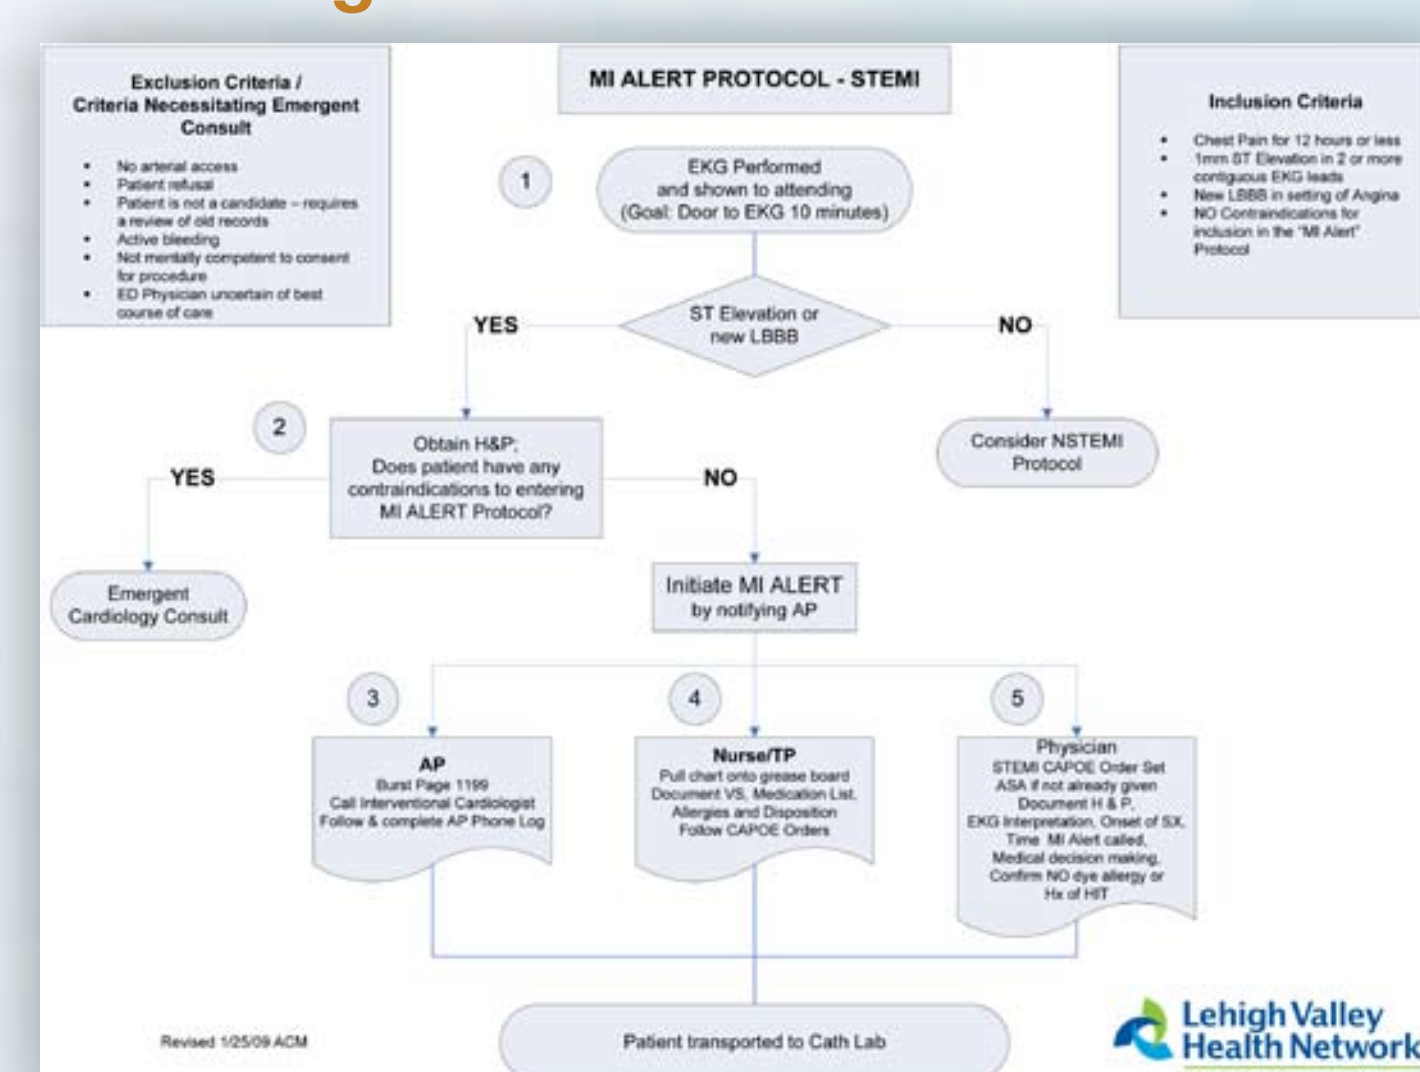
Exclusion Criteria / Criteria Necessitating Emergent Consult

- No arterial access
- Patient refusal
- Patient is not a candidate – requires a review of old records
- Active bleeding
- Not mentally competent to consent for procedure
- ED Physician uncertain of best course of care

MI ALERT PROTOCOL - STEMI

Inclusion Criteria

- Chest Pain for 12 hours or less
- 1mm ST Elevation in 2 or more contiguous EKG leads
- New LBBB in setting of Angina
- NO Contraindications for inclusion in the "MI Alert" Protocol

1

EKG Performed and shown to attending (Goal: Door to EKG 10 minutes)

ST Elevation or new LBBB

YES

NO

2

Obtain H&P; Does patient have any contraindications to entering MI ALERT Protocol?

Consider NSTEMI Protocol

YES

NO

Emergent Cardiology Consult

Initiate MI ALERT by notifying AP

3

4

5

AP
Burst Page 1199
Call Interventional Cardiologist
Follow & complete AP Phone Log

Nurse/TP
Pull chart onto grease board
Document VS, Medication List, Allergies and Disposition
Follow CAPOE Orders

Physician
STEMI CAPOE Order Set
ASA if not already given
Document H & P,
EKG Interpretation, Onset of SX, Time MI Alert called,
Medical decision making,
Confirm NO dye allergy or Hx of HIT

Revised 1/25/09 ACM

Patient transported to Cath Lab

Lehigh Valley Health Network